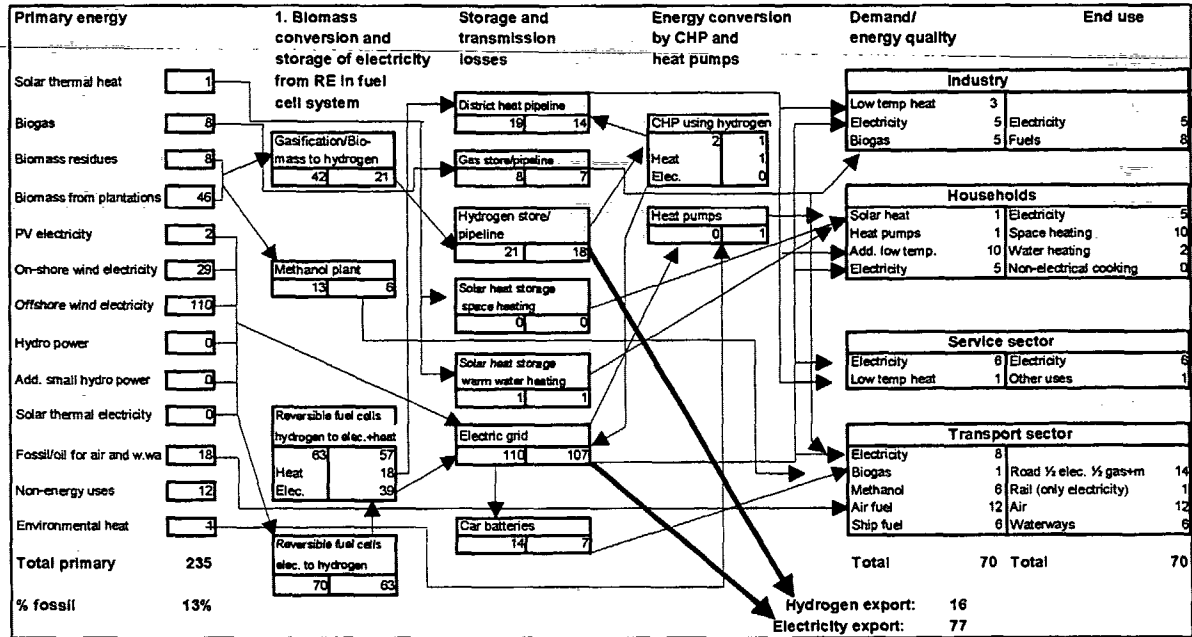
Primary energy

1. Biomass conversion and storage of electricity from RE in fuel cell system

Storage and transmission losses

Energy conversion by CHP and heat pumps

Demand/ energy quality

End use

Solar thermal heat 1
Biogas 8
Biomass residues 8
Biomass from plantations 46
PV electricity 2
On-shore wind electricity 29
Offshore wind electricity 110
Hydro power 0
Add. small hydro power 0
Solar thermal electricity 0
Fossil/oil for air and w.wa 18
Non-energy uses 12
Environmental heat 3
Total primary 235
% fossil 13%

Gasification/Biomass to hydrogen
42 21

Methanol plant
13 6

Reversible fuel cells hydrogen to elec.+heat
63 57
Heat 18
Elec. 39

Reversible fuel cells elec. to hydrogen
70 63

District heat pipeline
19 14

Gas store/pipeline
8 7

Hydrogen store/ pipeline
21 18

Solar heat storage space heating
0 0

Solar heat storage warm water heating
1 1

Electric grid
110 107

Car batteries
14 7

CHP using hydrogen
2 1
Heat 1
Elec. 0

Heat pumps
0 1

| Industry | | | |
|---|---|---|---|
| Low temp heat | 3 | | |
| Electricity | 5 | Electricity | 5 |
| Biogas | 5 | Fuels | 8 |

| Households | | | |
|---|---|---|---|
| Solar heat | 1 | Electricity | 5 |
| Heat pumps | 1 | Space heating | 10 |
| Add. low temp. | 10 | Water heating | 2 |
| Electricity | 5 | Non-electrical cooking | 0 |

| Service sector | | | |
|---|---|---|---|
| Electricity | 6 | Electricity | 6 |
| Low temp heat | 1 | Other uses | 1 |

| Transport sector | | | |
|---|---|---|---|
| Electricity | 8 | | |
| Biogas | 1 | Road ½ elec. ½ gas+m | 14 |
| Methanol | 6 | Rail (only electricity) | 1 |
| Air fuel | 12 | Air | 12 |
| Ship fuel | 6 | Waterways | 6 |

Total 70 Total 70

Hydrogen export: 16
Electricity export: 77